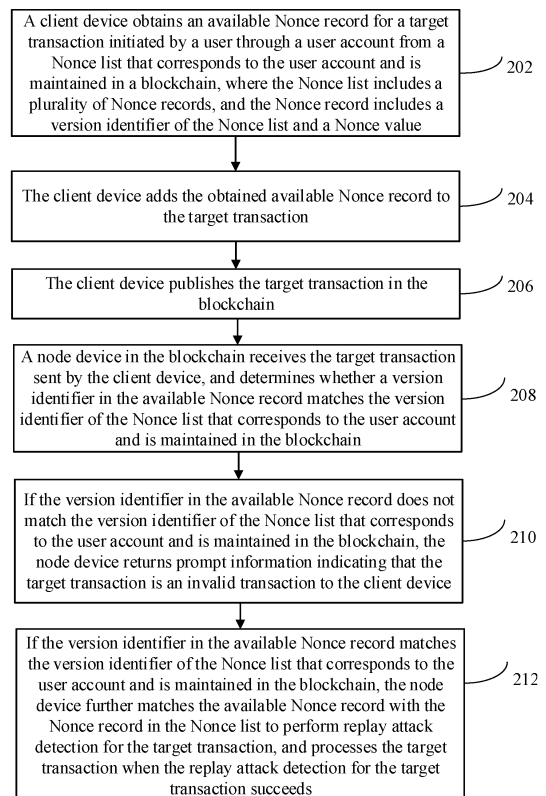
A client device obtains an available Nonce record for a target transaction initiated by a user through a user account from a Nonce list that corresponds to the user account and is maintained in a blockchain, where the Nonce list includes a plurality of Nonce records, and the Nonce record includes a version identifier of the Nonce list and a Nonce value

202

The client device adds the obtained available Nonce record to the target transaction

204

The client device publishes the target transaction in the blockchain

206

A node device in the blockchain receives the target transaction sent by the client device, and determines whether a version identifier in the available Nonce record matches the version identifier of the Nonce list that corresponds to the user account and is maintained in the blockchain

208

If the version identifier in the available Nonce record does not match the version identifier of the Nonce list that corresponds to the user account and is maintained in the blockchain, the node device returns prompt information indicating that the target transaction is an invalid transaction to the client device

210

If the version identifier in the available Nonce record matches the version identifier of the Nonce list that corresponds to the user account and is maintained in the blockchain, the node device further matches the available Nonce record with the Nonce record in the Nonce list to perform replay attack detection for the target transaction, and processes the target transaction when the replay attack detection for the target transaction succeeds

212